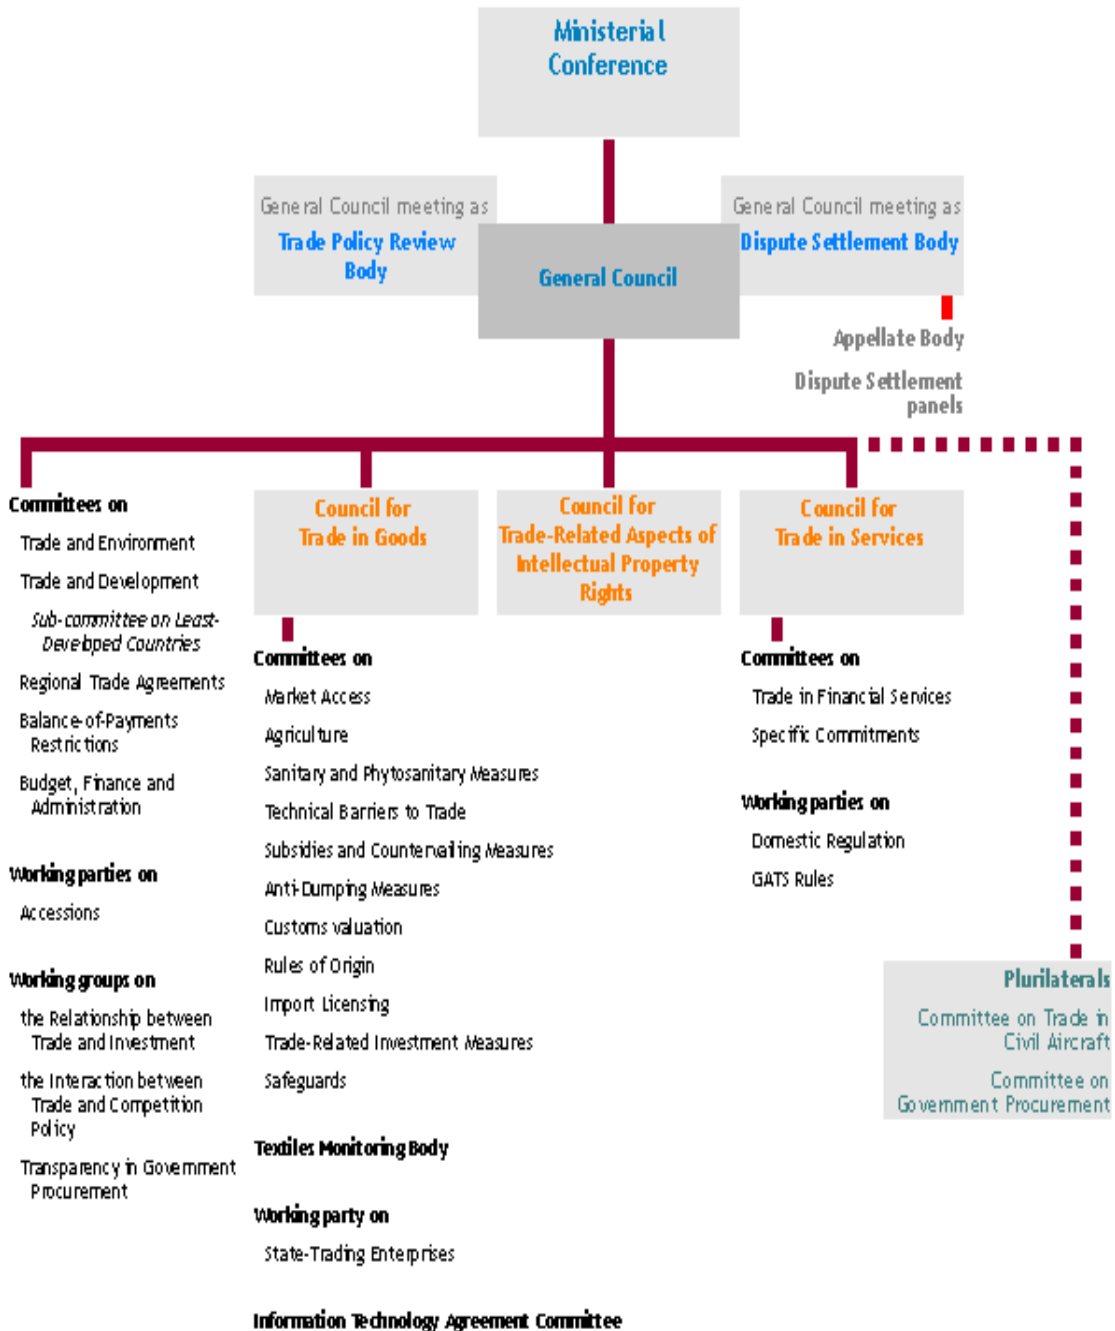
Ministerial Conference

General Council meeting as
Trade Policy Review Body

General Council

General Council meeting as
Dispute Settlement Body

Appellate Body

Dispute Settlement panels

Committees on
Trade and Environment
Trade and Development
Sub-committee on Least-Developed Countries
Regional Trade Agreements
Balance-of-Payments Restrictions
Budget, Finance and Administration

Working parties on
Accessions

Working groups on
the Relationship between Trade and Investment
the Interaction between Trade and Competition Policy
Transparency in Government Procurement

Council for Trade in Goods

Committees on
Market Access
Agriculture
Sanitary and Phytosanitary Measures
Technical Barriers to Trade
Subsidies and Countervailing Measures
Anti-Dumping Measures
Customs valuation
Rules of Origin
Import Licensing
Trade-Related Investment Measures
Safeguards

Textiles Monitoring Body

Working party on
State-Trading Enterprises

Information Technology Agreement Committee

Council for Trade-Related Aspects of Intellectual Property Rights

Council for Trade in Services

Committees on
Trade in Financial Services
Specific Commitments

Working parties on
Domestic Regulation
GATS Rules

Plurilaterals
Committee on Trade in Civil Aircraft
Committee on Government Procurement